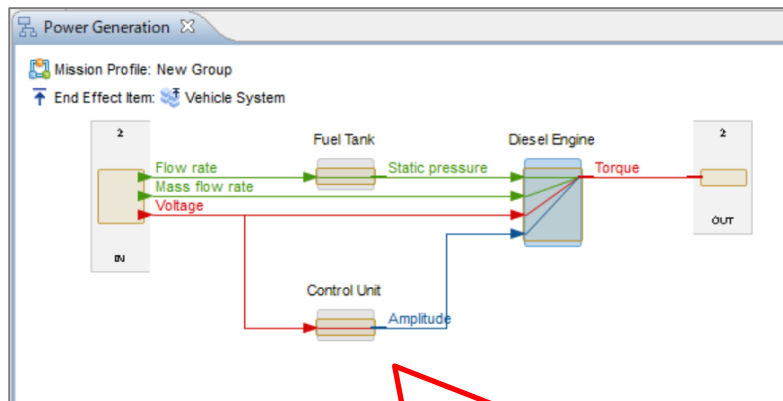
Power Generation ☒

Mission Profile: New Group

End Effect Item: Vehicle System

2

IN

Flow rate

Mass flow rate

Voltage

Fuel Tank

Static pressure

Diesel Engine

Torque

2

OUT

Control Unit

Amplitude